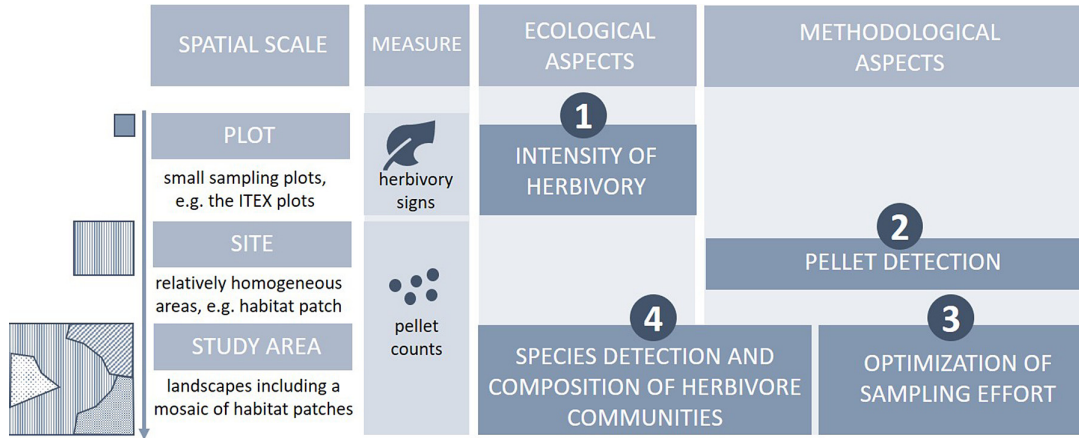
SPATIAL SCALE

MEASURE

ECOLOGICAL ASPECTS

METHODOLOGICAL ASPECTS

PLOT

small sampling plots, e.g. the ITEX plots

herbivory signs

1

INTENSITY OF HERBIVORY

SITE

relatively homogeneous areas, e.g. habitat patch

2

PELLET DETECTION

STUDY AREA

landscapes including a mosaic of habitat patches

pellet counts

4

SPECIES DETECTION AND COMPOSITION OF HERBIVORE COMMUNITIES

3

OPTIMIZATION OF SAMPLING EFFORT